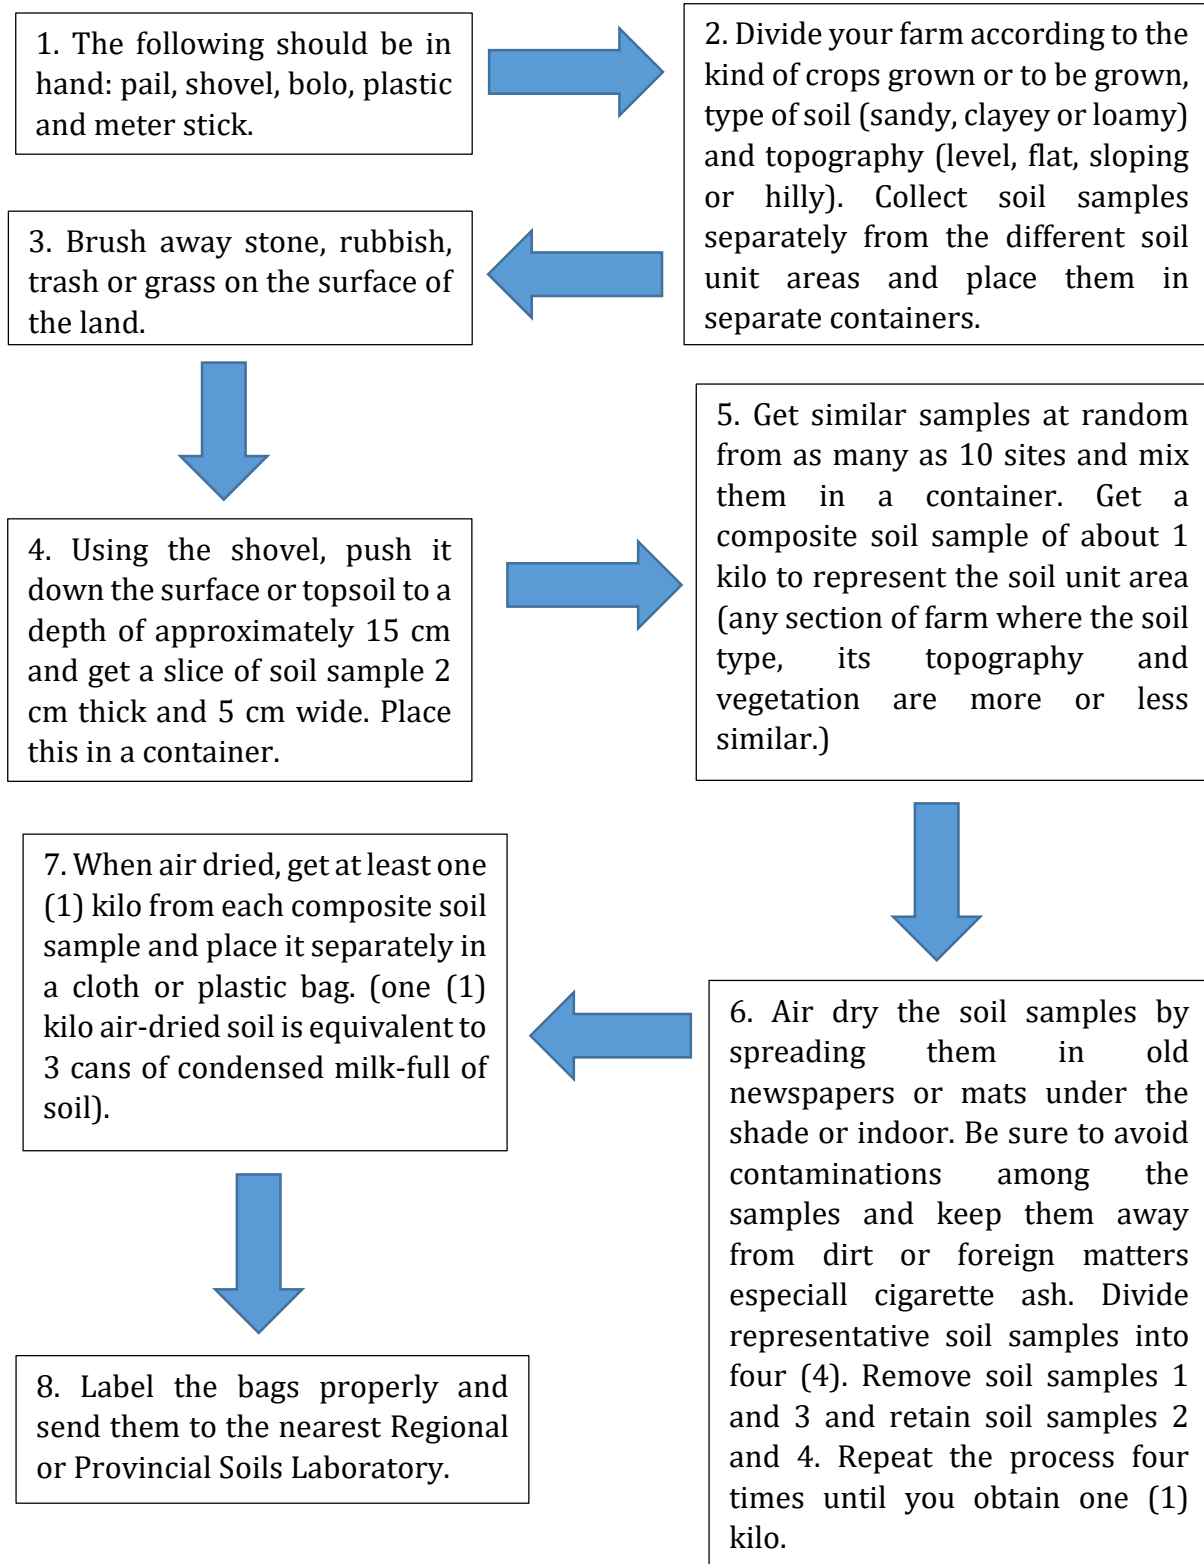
1. The following should be in hand: pail, shovel, bolo, plastic and meter stick.

2. Divide your farm according to the kind of crops grown or to be grown, type of soil (sandy, clayey or loamy) and topography (level, flat, sloping or hilly). Collect soil samples separately from the different soil unit areas and place them in separate containers.

3. Brush away stone, rubbish, trash or grass on the surface of the land.

4. Using the shovel, push it down the surface or topsoil to a depth of approximately 15 cm and get a slice of soil sample 2 cm thick and 5 cm wide. Place this in a container.

5. Get similar samples at random from as many as 10 sites and mix them in a container. Get a composite soil sample of about 1 kilo to represent the soil unit area (any section of farm where the soil type, its topography and vegetation are more or less similar.)

6. Air dry the soil samples by spreading them in old newspapers or mats under the shade or indoor. Be sure to avoid contaminations among the samples and keep them away from dirt or foreign matters especiall cigarette ash. Divide representative soil samples into four (4). Remove soil samples 1 and 3 and retain soil samples 2 and 4. Repeat the process four times until you obtain one (1) kilo.

7. When air dried, get at least one (1) kilo from each composite soil sample and place it separately in a cloth or plastic bag. (one (1) kilo air-dried soil is equivalent to 3 cans of condensed milk-full of soil).

8. Label the bags properly and send them to the nearest Regional or Provincial Soils Laboratory.